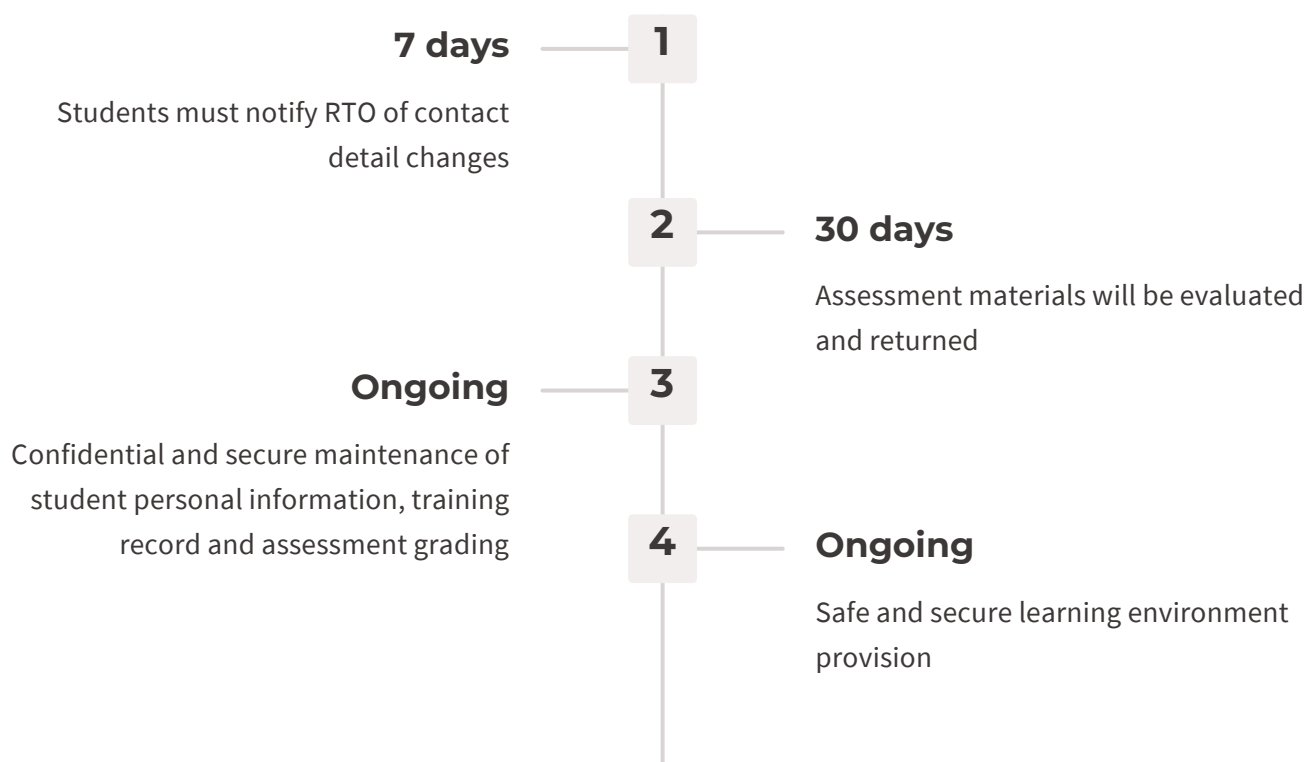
1

7 days

Students must notify RTO of contact detail changes

2

30 days

Assessment materials will be evaluated and returned

3

Ongoing

Confidential and secure maintenance of student personal information, training record and assessment grading

4

Ongoing

Safe and secure learning environment provision